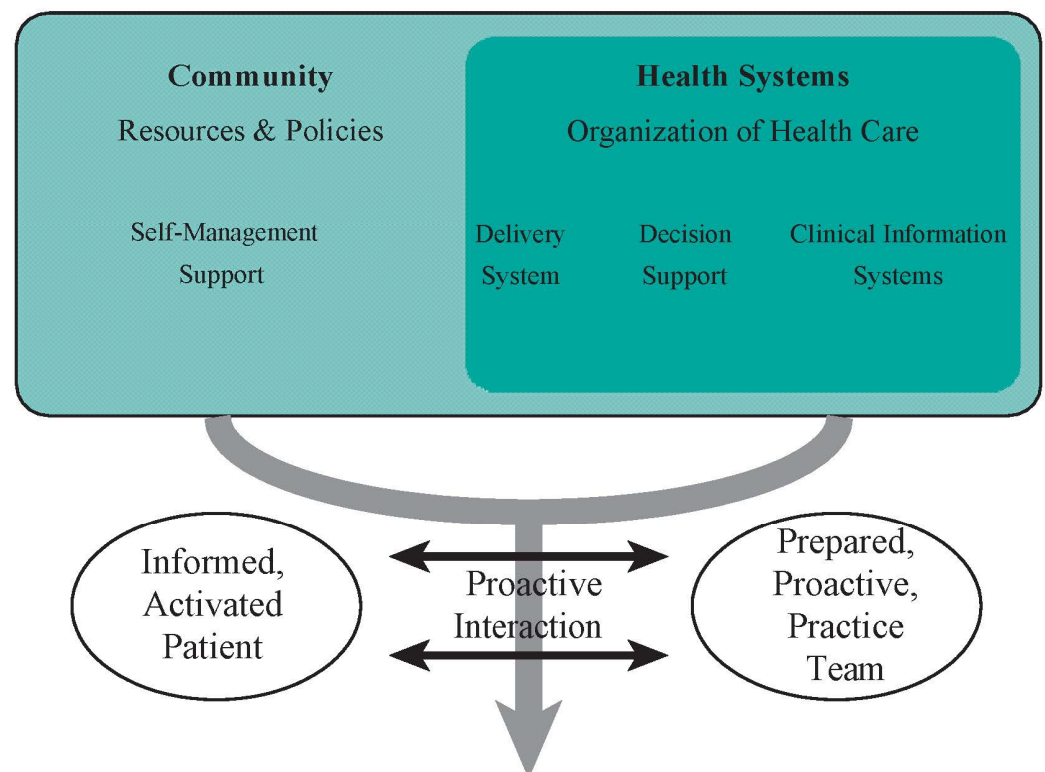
Community
Resources & Policies

Self-Management Support

Health Systems
Organization of Health Care

Delivery System

Decision Support

Clinical Information Systems

Informed, Activated Patient

Proactive Interaction

Prepared, Proactive, Practice Team